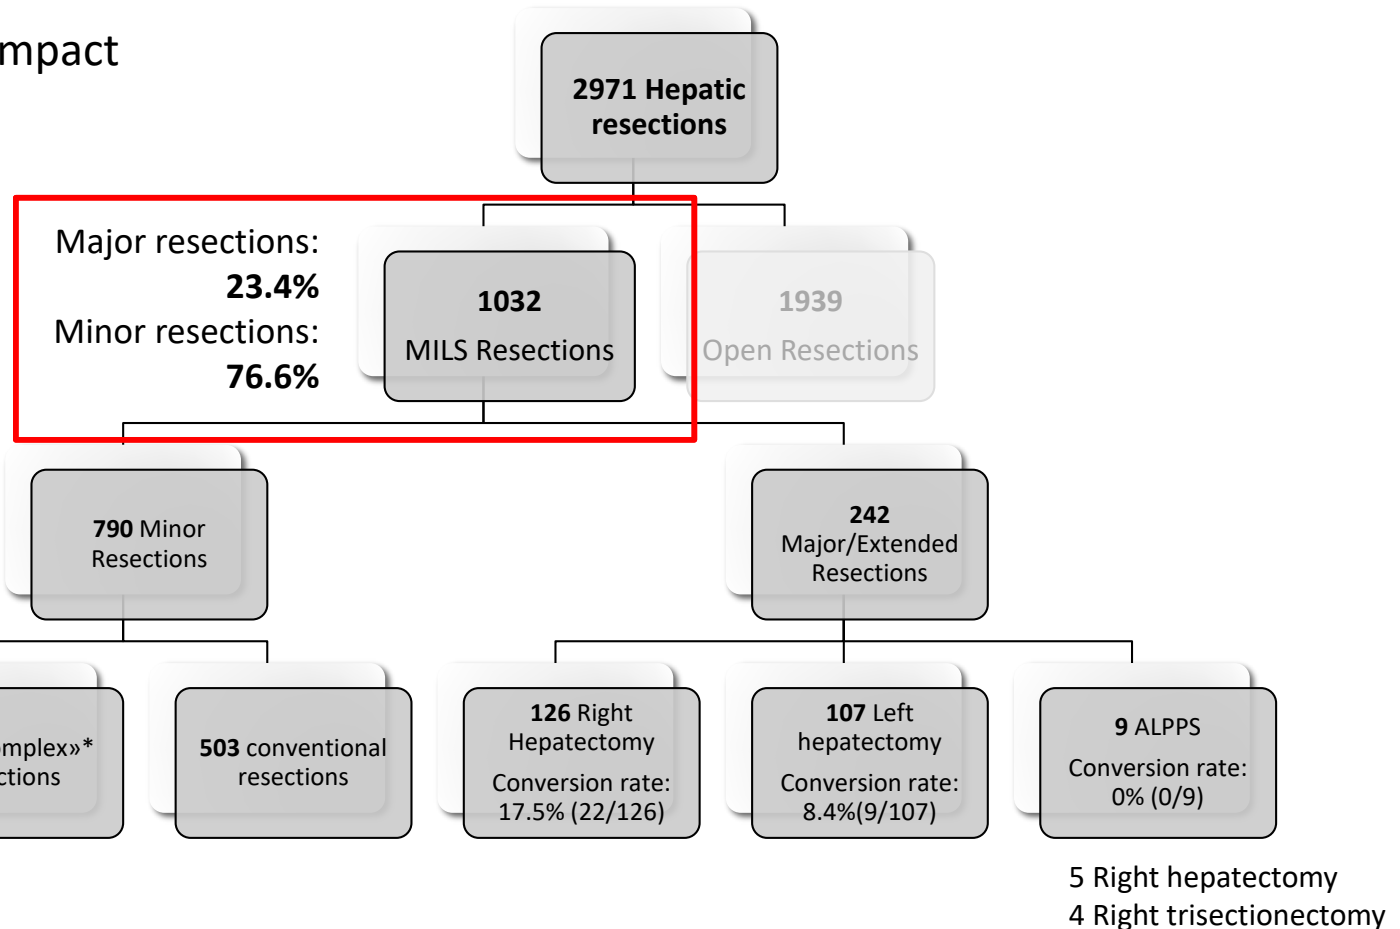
mpact

2971 Hepatic resections

Major resections: 23.4%
Minor resections: 76.6%

1032
MILS Resections

1939
Open Resections

790 Minor Resections

242 Major/Extended Resections

mplex»* ctions

503 conventional resections

126 Right Hepatectomy
Conversion rate: 17.5% (22/126)

107 Left hepatectomy
Conversion rate: 8.4%(9/107)

9 ALPPS
Conversion rate: 0% (0/9)

5 Right hepatectomy
4 Right trisectionectomy